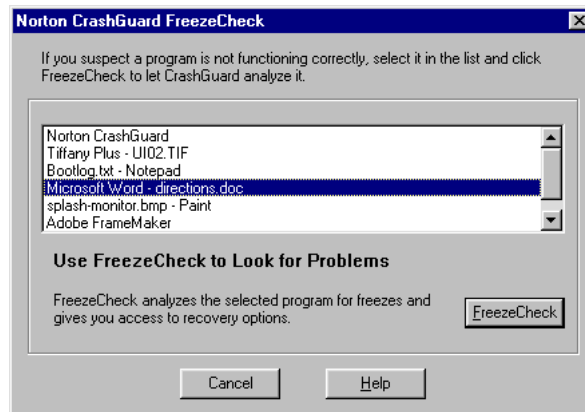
Norton CrashGuard FreezeCheck

If you suspect a program is not functioning correctly, select it in the list and click FreezeCheck to let CrashGuard analyze it.

Norton CrashGuard
Tiffany Plus - UI02.TIF
Bootlog.txt - Notepad
Microsoft Word - directions.doc
splash-monitor.bmp - Paint
Adobe FrameMaker

Use FreezeCheck to Look for Problems

FreezeCheck analyzes the selected program for freezes and gives you access to recovery options.

FreezeCheck

Cancel

Help